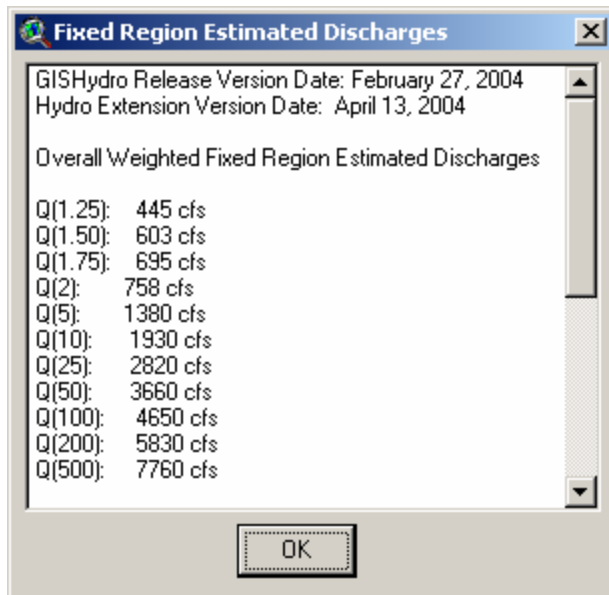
Fixed Region Estimated Discharges

GISHydro Release Version Date: February 27, 2004
Hydro Extension Version Date: April 13, 2004

Overall Weighted Fixed Region Estimated Discharges

Q(1.25): 445 cfs
Q(1.50): 603 cfs
Q(1.75): 695 cfs
Q(2): 758 cfs
Q(5): 1380 cfs
Q(10): 1930 cfs
Q(25): 2820 cfs
Q(50): 3660 cfs
Q(100): 4650 cfs
Q(200): 5830 cfs
Q(500): 7760 cfs

OK